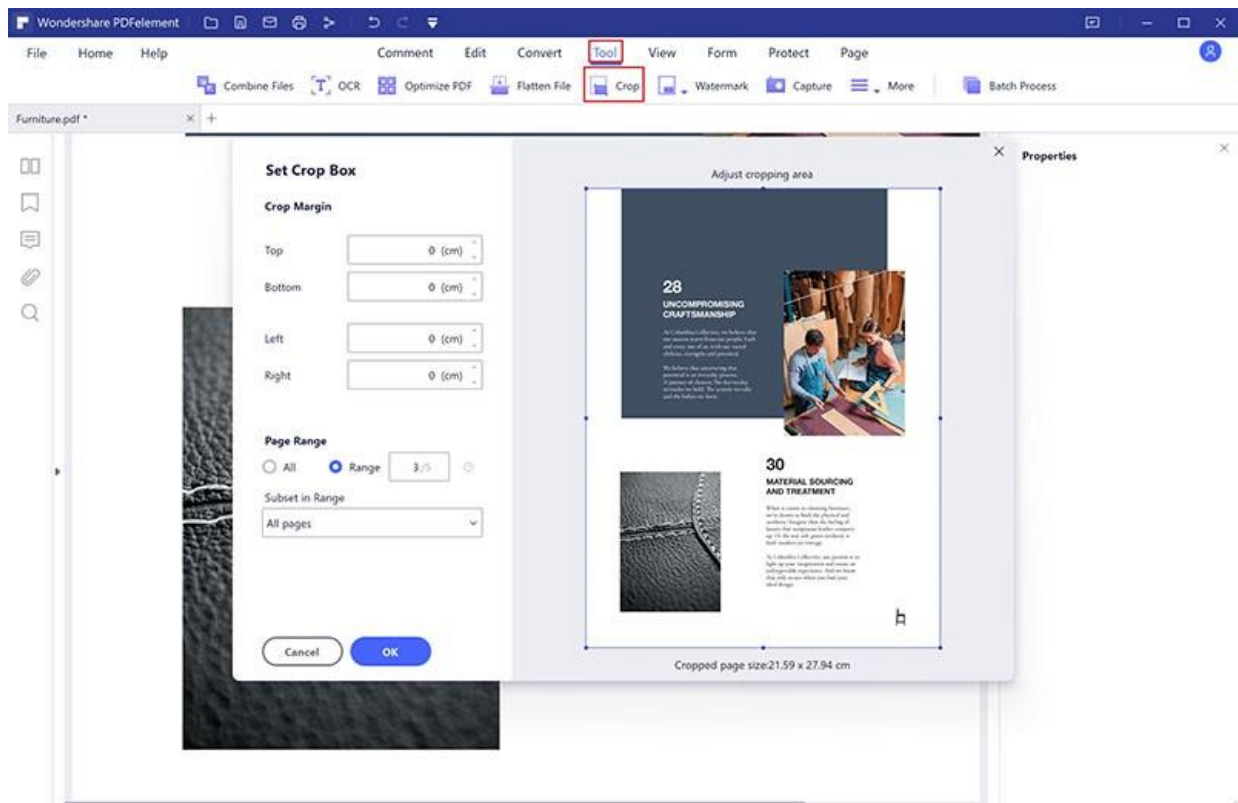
Wondershare PDFelement

File Home Help Comment Edit Convert Tool View Form Protect Page

Combine Files OCR Optimize PDF Flatten File Crop Watermark Capture More Batch Process

Furniture.pdf *

Set Crop Box

Crop Margin

Top 0 (cm)

Bottom 0 (cm)

Left 0 (cm)

Right 0 (cm)

Page Range

All Range 3/5

Subset in Range

All pages

Cancel OK

Adjust cropping area

28
UNCOMPROMISING CRAFTSMANSHIP

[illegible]

30
MATERIAL SOURCING AND TREATMENT

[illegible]

Cropped page size:21.59 x 27.94 cm

Properties